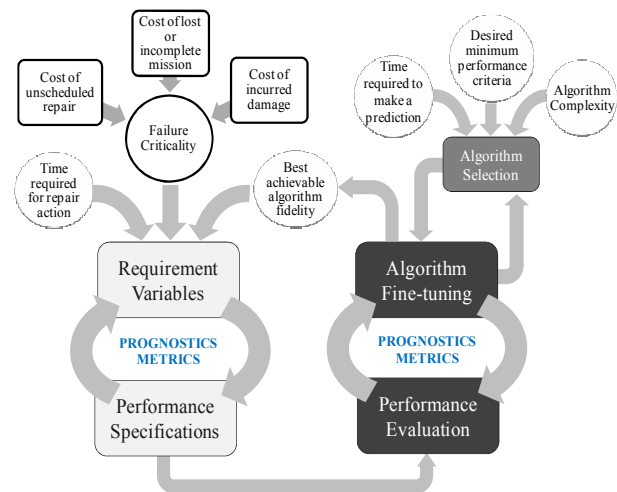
Cost of lost or incomplete mission

Cost of unscheduled repair

Cost of incurred damage

Failure Criticality

Time required for repair action

Best achievable algorithm fidelity

Requirement Variables

PROGNOSTICS METRICS

Performance Specifications

Time required to make a prediction

Desired minimum performance criteria

Algorithm Complexity

Algorithm Selection

Algorithm Fine-tuning

PROGNOSTICS METRICS

Performance Evaluation